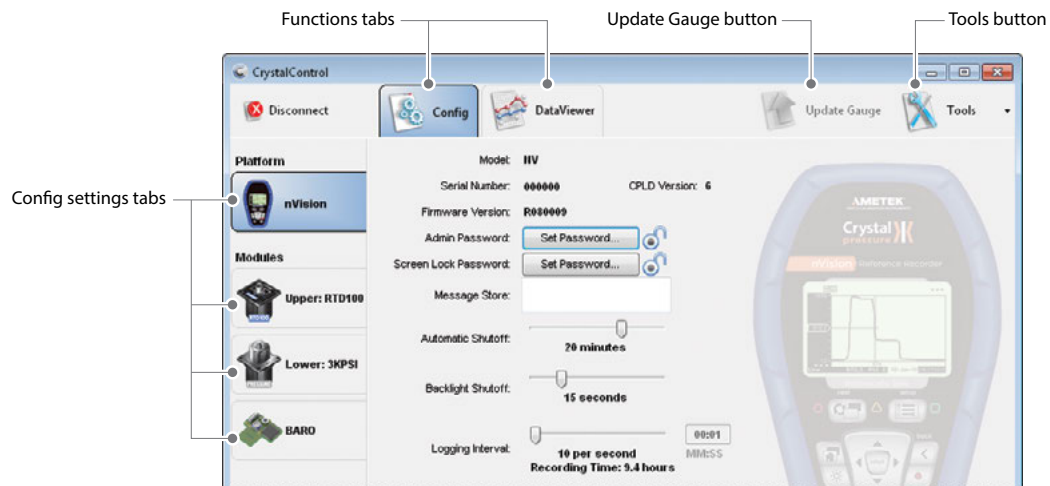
Functions tabs

Update Gauge button

Tools button

CrystalControl

Disconnect

Config

DataViewer

Update Gauge

Tools

Config settings tabs

Platform

nVision

Modules

Upper: RTD100

Lower: 3KPSI

BARO

Model: NV

Serial Number: 000000

CPLD Version: 6

Firmware Version: R080009

Admin Password: Set Password...

Screen Lock Password: Set Password...

Message Store:

Automatic Shutoff:

20 minutes

Backlight Shutoff:

15 seconds

Logging Interval:

10 per second

Recording Time: 9.4 hours

00:01

MM:SS

AMETEK

Crystal pressure

nVision Reference Recorder